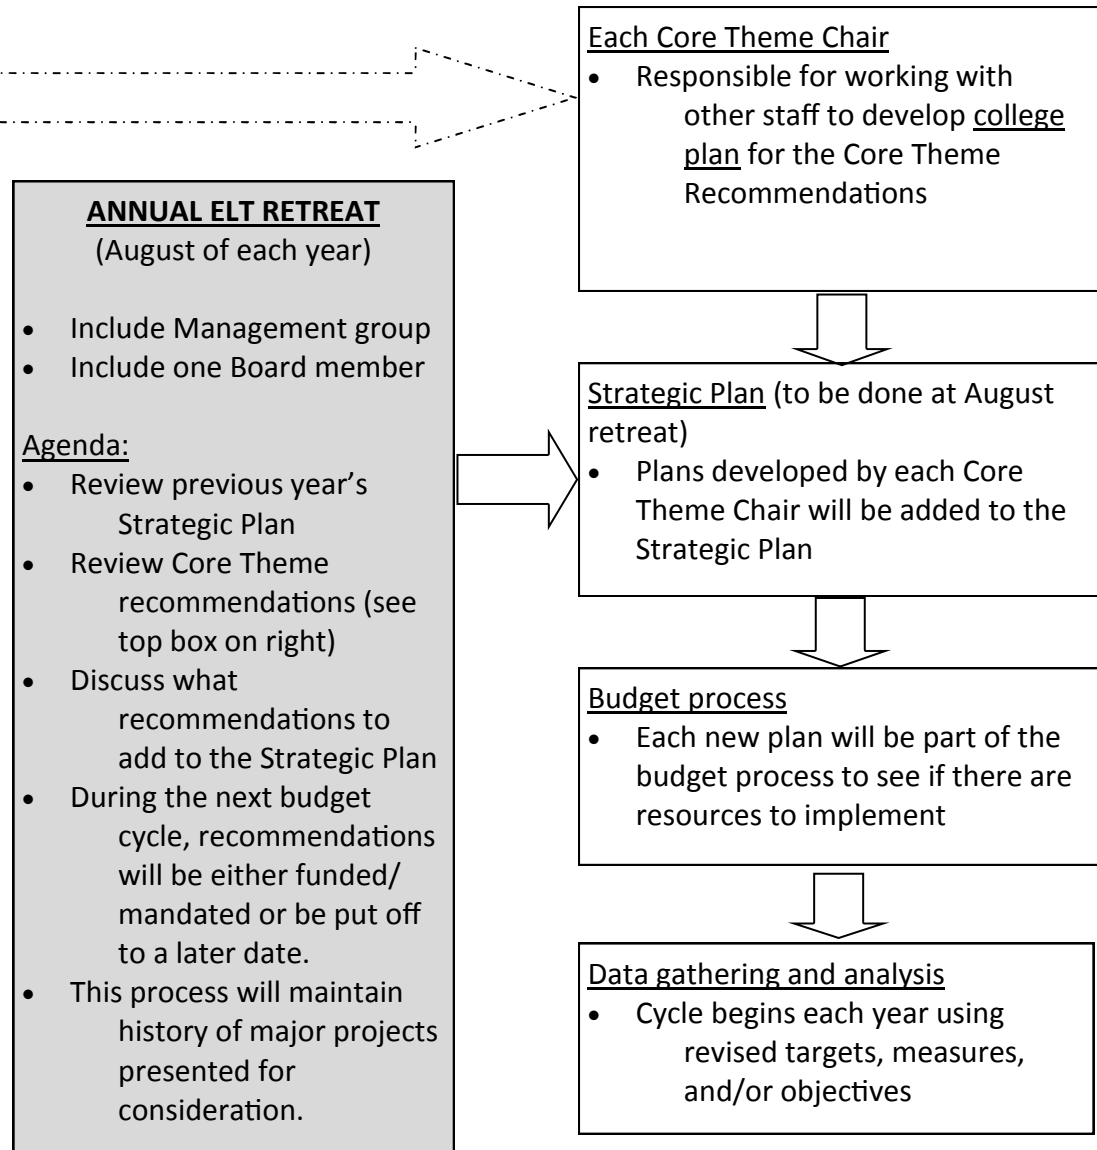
Each Core Theme Chair

- Responsible for working with other staff to develop college plan for the Core Theme Recommendations

ANNUAL ELT RETREAT
(August of each year)

- Include Management group
- Include one Board member

Agenda:

- Review previous year's Strategic Plan
- Review Core Theme recommendations (see top box on right)
- Discuss what recommendations to add to the Strategic Plan
- During the next budget cycle, recommendations will be either funded/ mandated or be put off to a later date.
- This process will maintain history of major projects presented for consideration.

Strategic Plan (to be done at August retreat)

- Plans developed by each Core Theme Chair will be added to the Strategic Plan

Budget process

- Each new plan will be part of the budget process to see if there are resources to implement

Data gathering and analysis

- Cycle begins each year using revised targets, measures, and/or objectives